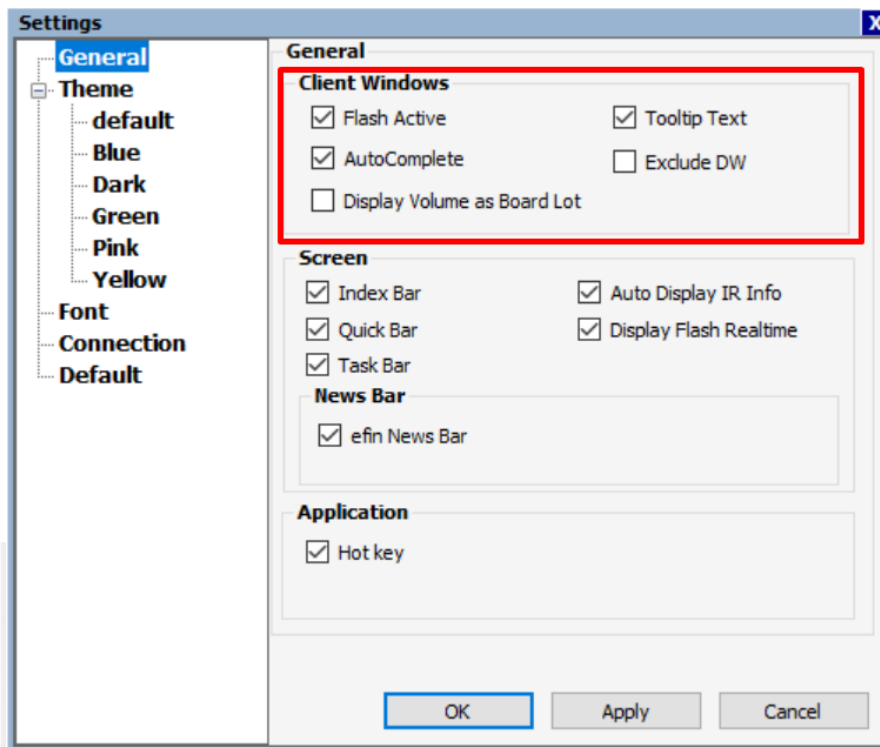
Settings

X

General
Theme
default
Blue
Dark
Green
Pink
Yellow
Font
Connection
Default

General

Client Windows

Flash Active

Tooltip Text

AutoComplete

Exclude DW

Display Volume as Board Lot

Screen

Index Bar

Auto Display IR Info

Quick Bar

Display Flash Realtime

Task Bar

News Bar

efin News Bar

Application

Hot key

OK

Apply

Cancel